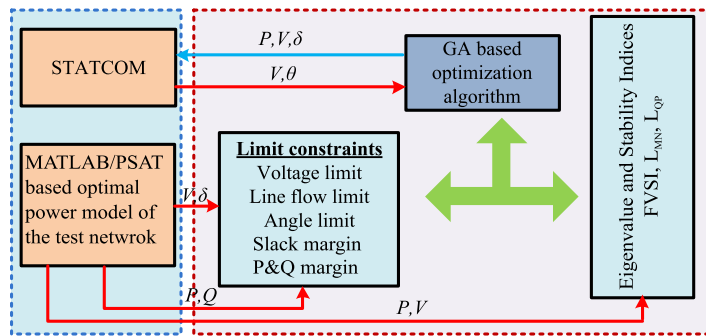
STATCOM

$P,V,\delta$

$V,\theta$

GA based optimization algorithm

MATLAB/PSAT based optimal power model of the test netwrok

$V,\delta$

Limit constraints
Voltage limit
Line flow limit
Angle limit
Slack margin
P&Q margin

$P,Q$

$P,V$

Eigenvalue and Stability Indices FVSI, $L_{MN}$, $L_{QP}$